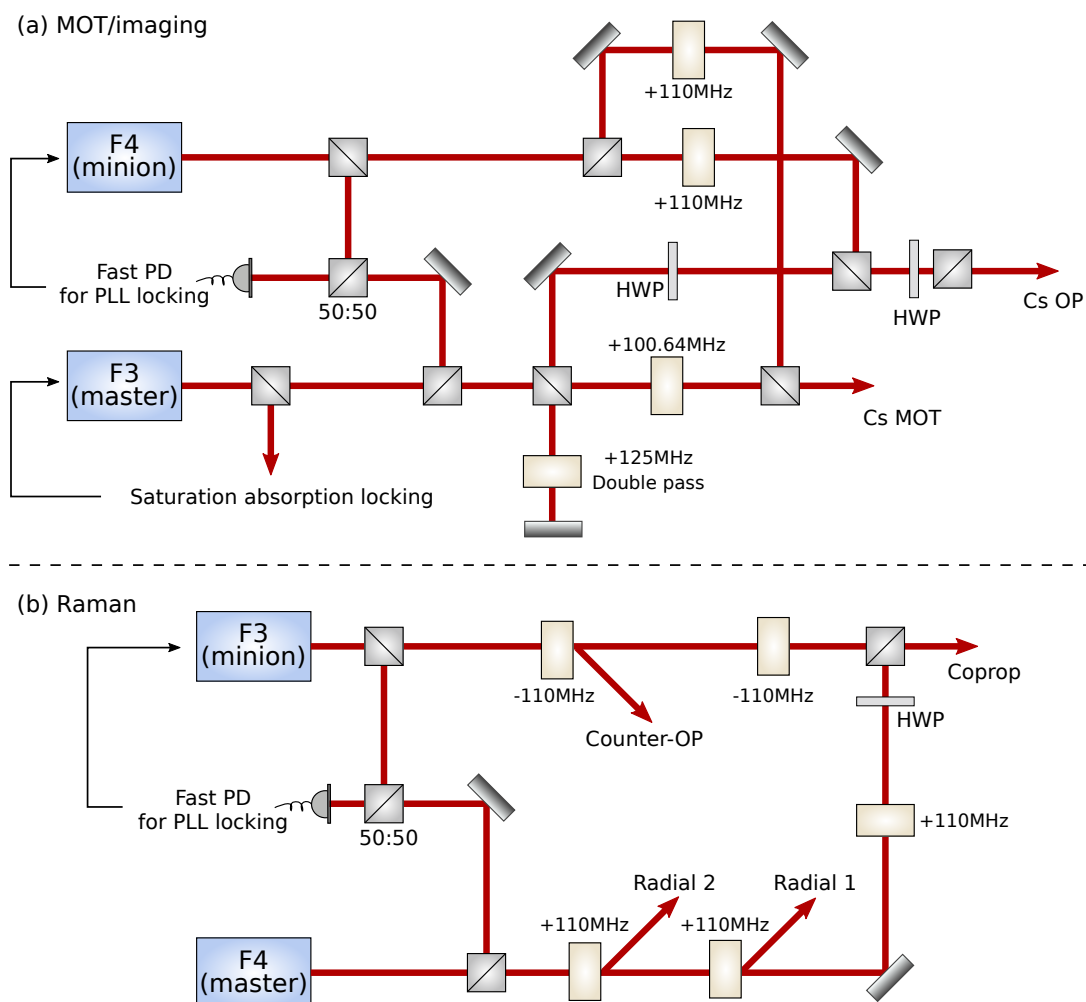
(a) MOT/imaging

+110MHz

F4
(minion)

+110MHz

Fast PD
for PLL locking

50:50

HWP

HWP

Cs OP

+100.64MHz

F3
(master)

Cs MOT

+125MHz
Double pass

Saturation absorption locking

(b) Raman

F3
(minion)

-110MHz

-110MHz

Coprop

Counter-OP

HWP

Fast PD
for PLL locking

50:50

+110MHz

Radial 2

Radial 1

+110MHz

+110MHz

F4
(master)